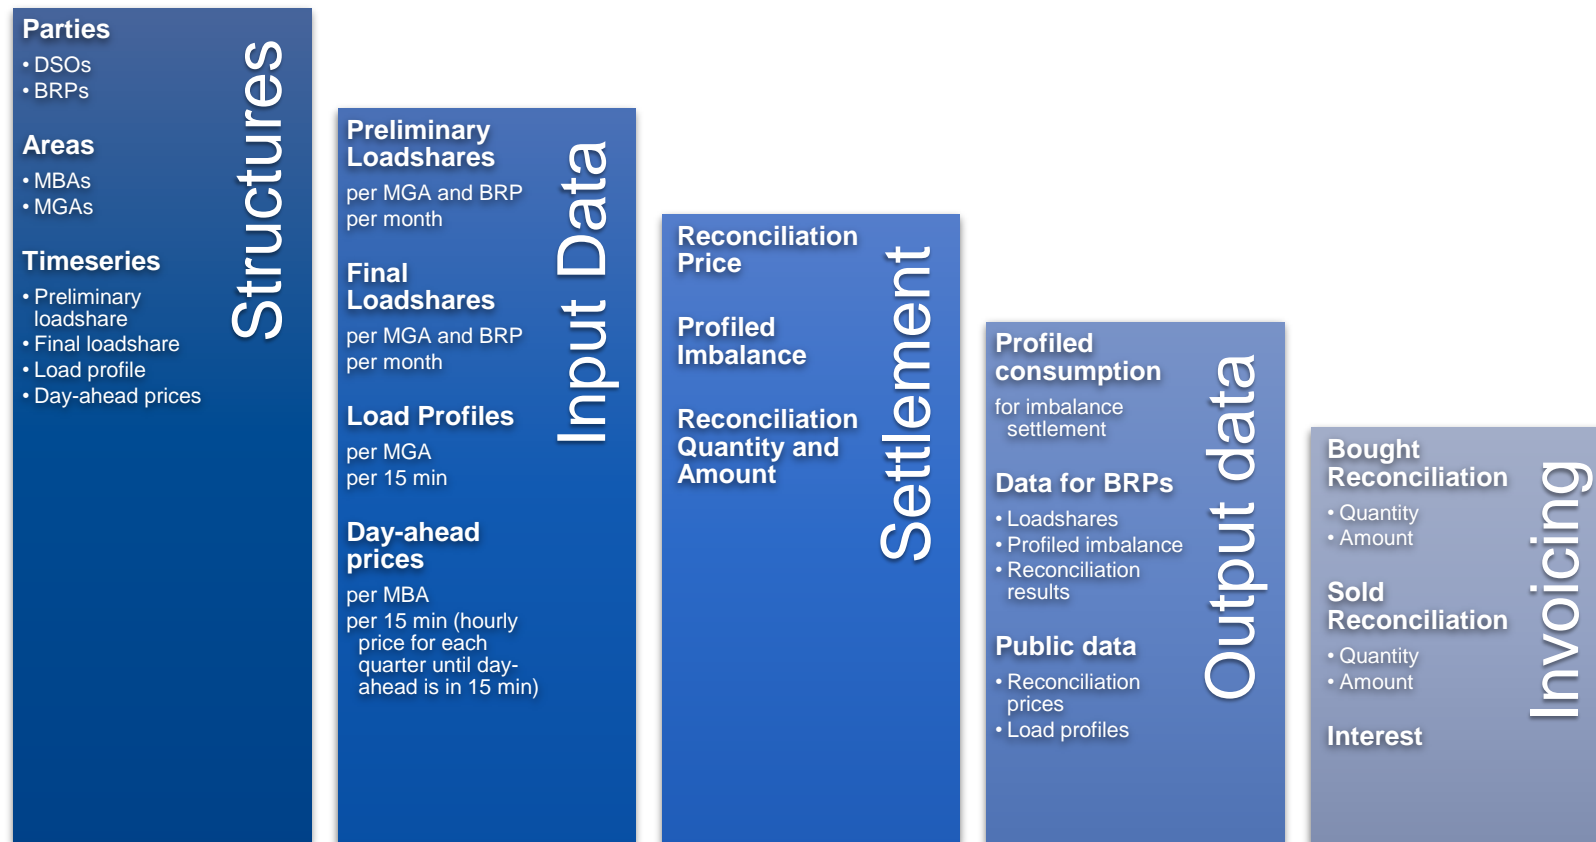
Parties
• DSOs
• BRPs

Areas
• MBAs
• MGAs

Timeseries
• Preliminary loadshare
• Final loadshare
• Load profile
• Day-ahead prices

Structures

Preliminary Loadshares
per MGA and BRP per month

Final Loadshares
per MGA and BRP per month

Load Profiles
per MGA
per 15 min

Day-ahead prices
per MBA
per 15 min (hourly price for each quarter until day-ahead is in 15 min)

Input Data

Reconciliation Price

Profiled Imbalance

Reconciliation Quantity and Amount

Settlement

Profiled consumption
for imbalance settlement

Data for BRPs
• Loadshares
• Profiled imbalance
• Reconciliation results

Public data
• Reconciliation prices
• Load profiles

Output data

Bought Reconciliation
• Quantity
• Amount

Sold Reconciliation
• Quantity
• Amount

Interest

Invoicing